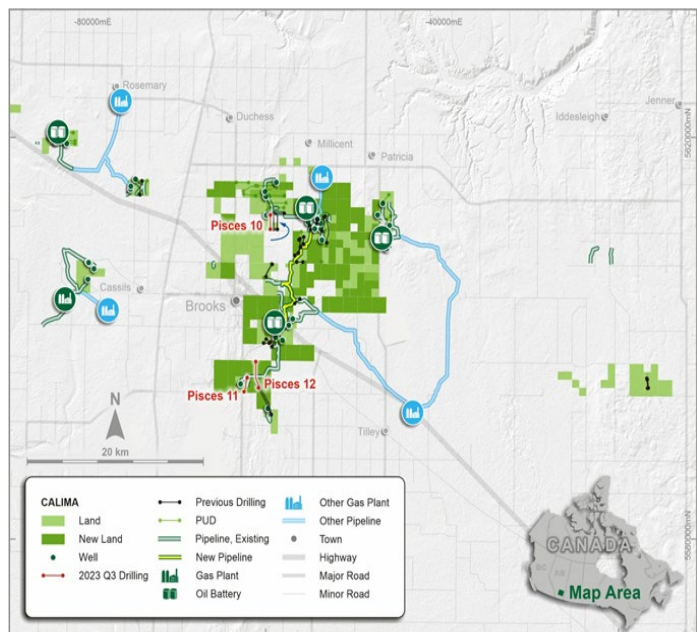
-80000mE
-40000mE
5620000mN
5580000mN
Rosemary
Duchess
Jenner
Iddesleigh
Millicent
Patricia
Pisces 10
Cassils
Brooks
Pisces 12
Pisces 11
Tilley
N
20 km

CALIMA
Land
New Land
Well
2023 Q3 Drilling
Previous Drilling
PUD
Pipeline, Existing
New Pipeline
Gas Plant
Oil Battery
Other Gas Plant
Other Pipeline
Town
Highway
Major Road
Minor Road

CANADA
BC
AB
Map Area